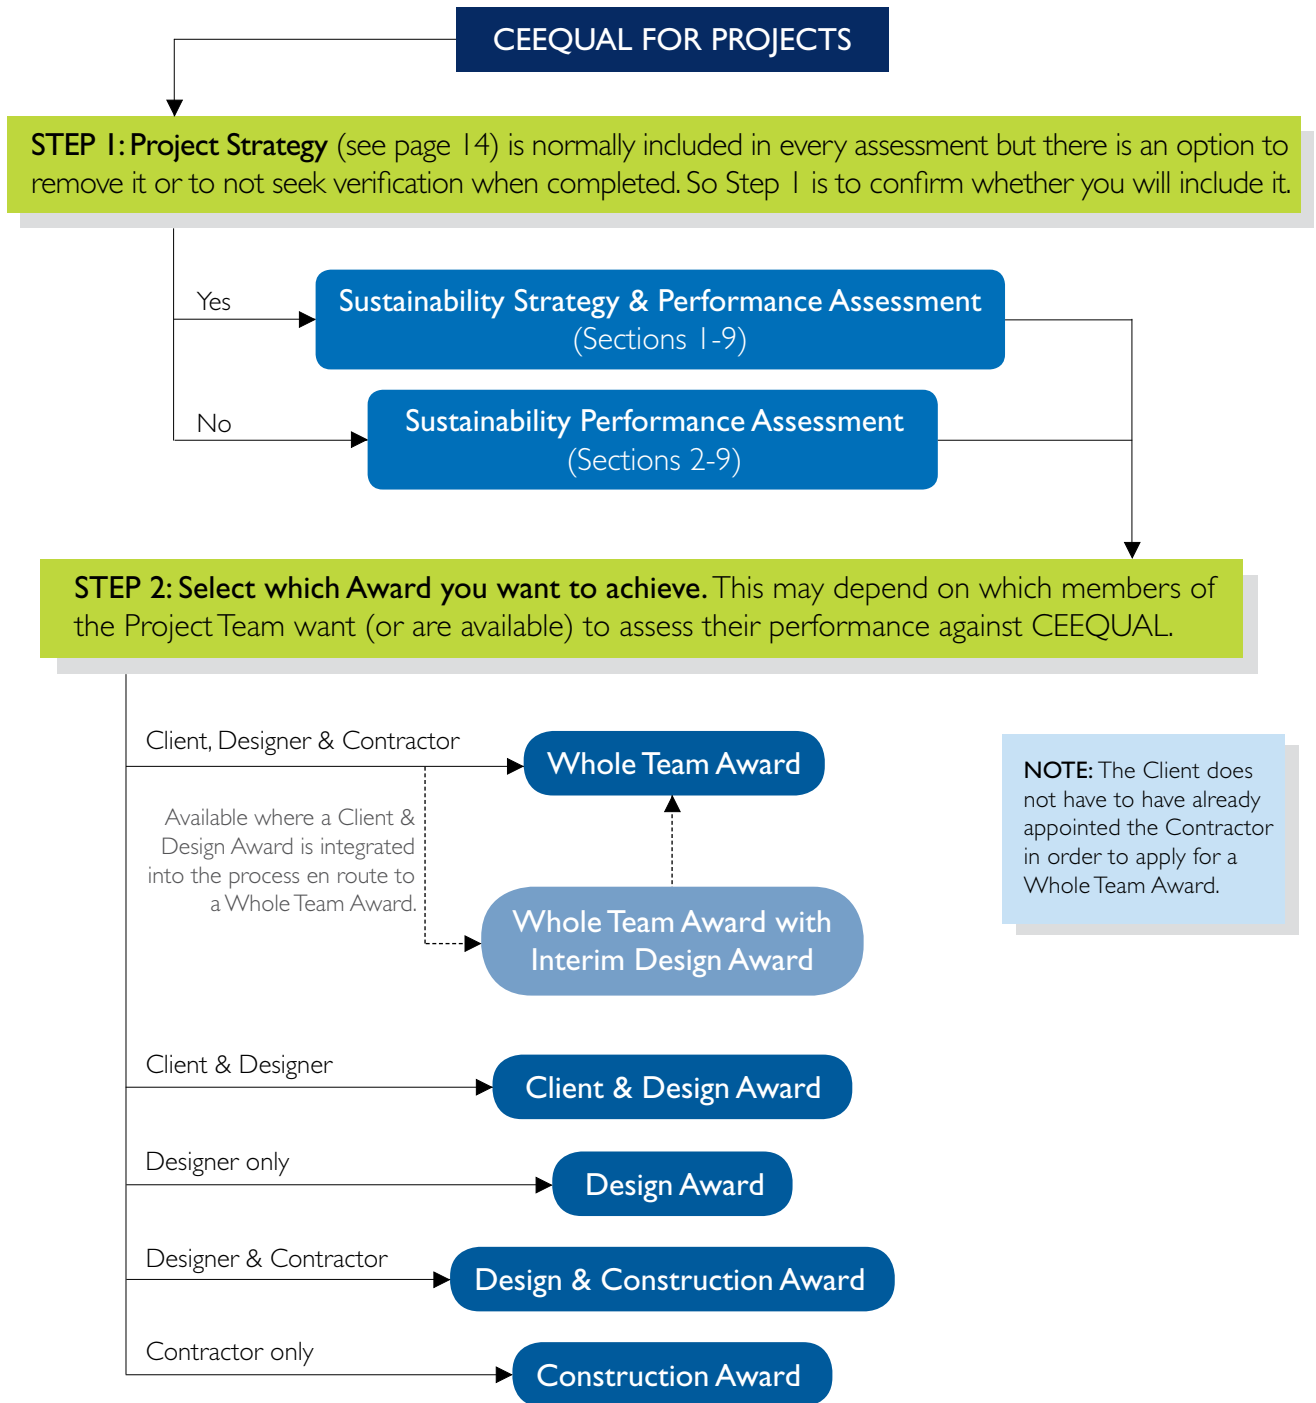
CEEQUAL FOR PROJECTS

STEP 1: Project Strategy (see page 14) is normally included in every assessment but there is an option to remove it or to not seek verification when completed. So Step 1 is to confirm whether you will include it.

Yes

Sustainability Strategy & Performance Assessment (Sections 1-9)

No

Sustainability Performance Assessment (Sections 2-9)

STEP 2: Select which Award you want to achieve. This may depend on which members of the Project Team want (or are available) to assess their performance against CEEQUAL.

Client, Designer & Contractor

Whole Team Award

Available where a Client & Design Award is integrated into the process en route to a Whole Team Award.

Whole Team Award with Interim Design Award

NOTE: The Client does not have to have already appointed the Contractor in order to apply for a Whole Team Award.

Client & Designer

Client & Design Award

Designer only

Design Award

Designer & Contractor

Design & Construction Award

Contractor only

Construction Award